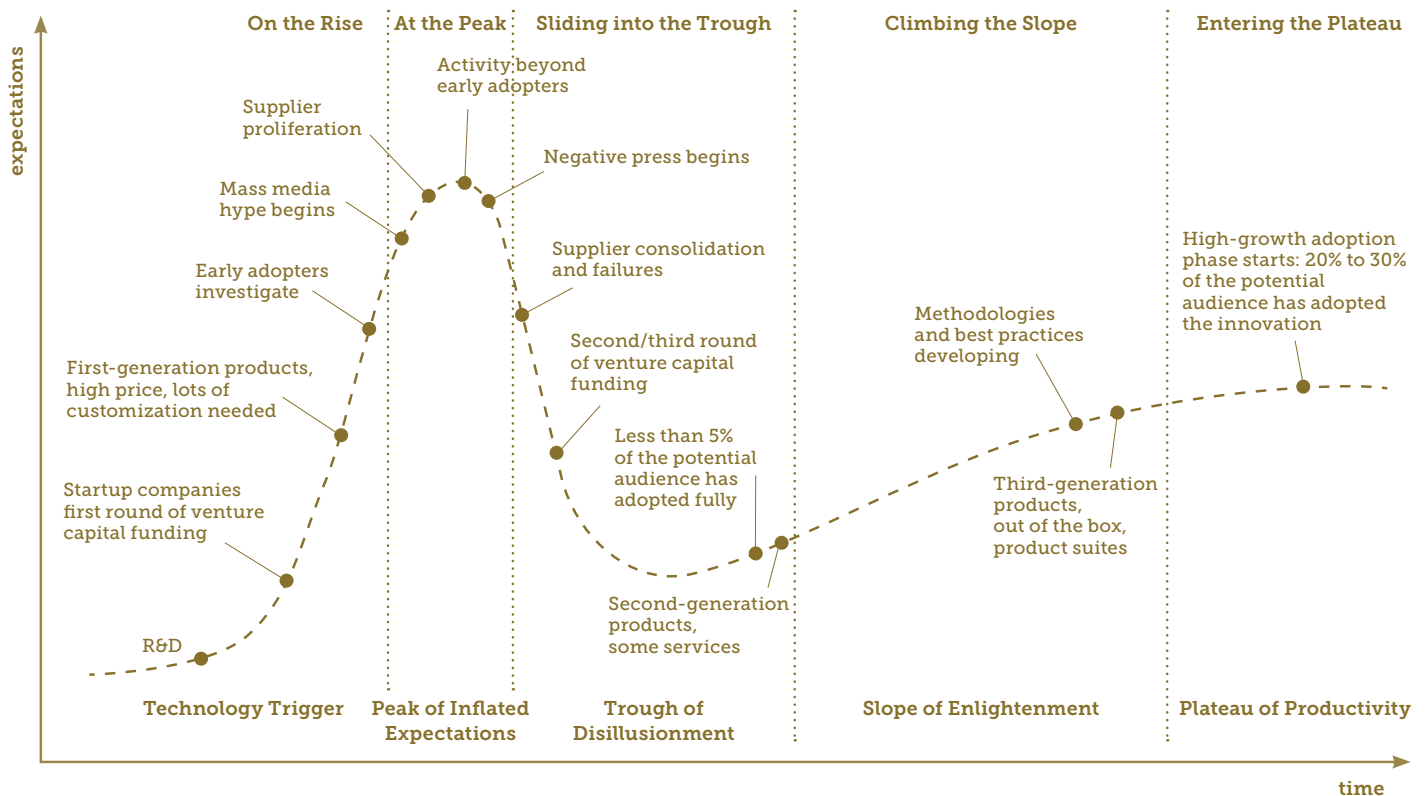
expectations

On the Rise

At the Peak

Sliding into the Trough

Climbing the Slope

Entering the Plateau

Activity beyond early adopters

Supplier proliferation

Negative press begins

Mass media hype begins

Supplier consolidation and failures

Early adopters investigate

High-growth adoption phase starts: 20% to 30% of the potential audience has adopted the innovation

Methodologies and best practices developing

Second/third round of venture capital funding

First-generation products, high price, lots of customization needed

Less than 5% of the potential audience has adopted fully

Third-generation products, out of the box, product suites

Startup companies first round of venture capital funding

Second-generation products, some services

R&D

Technology Trigger

Peak of Inflated Expectations

Trough of Disillusionment

Slope of Enlightenment

Plateau of Productivity

time